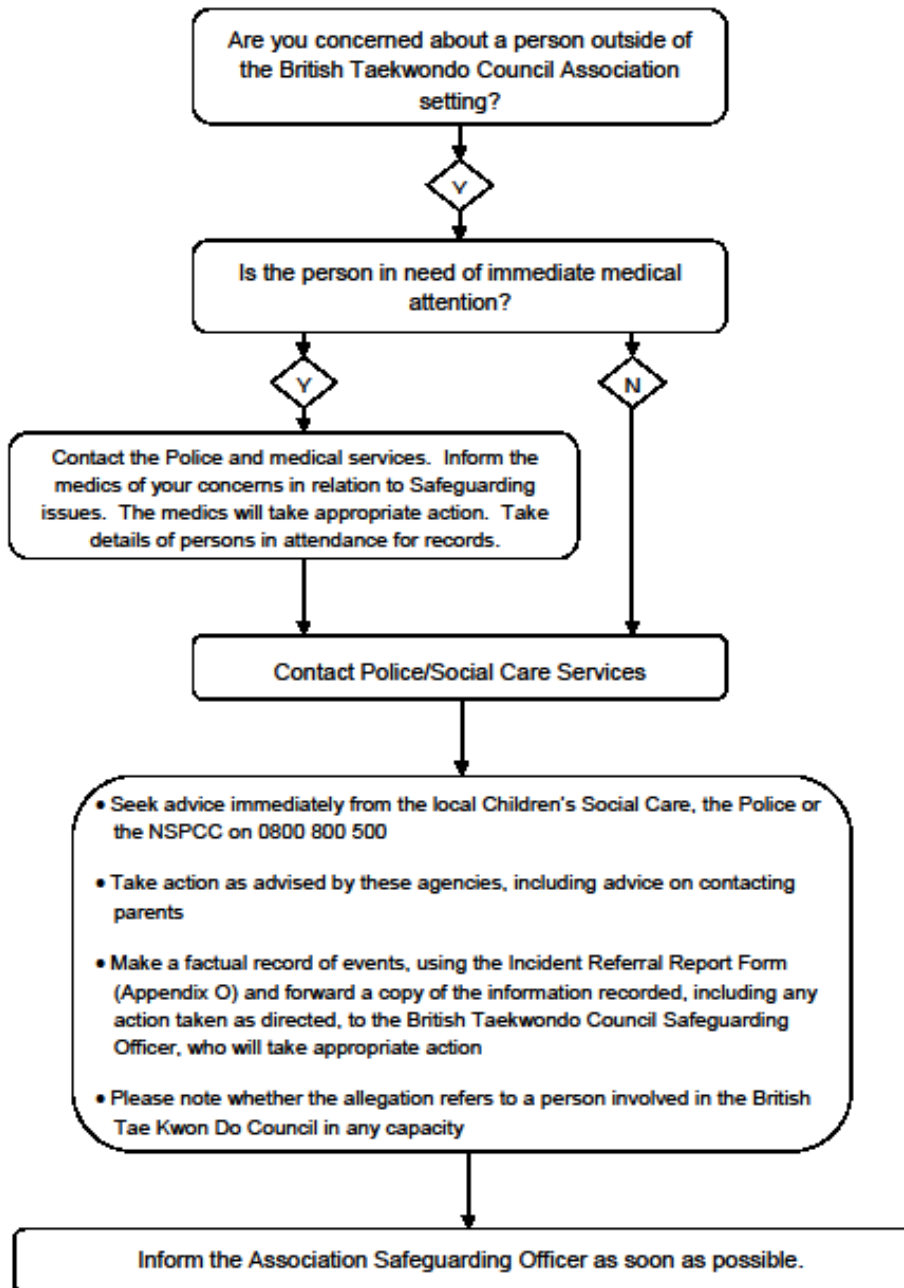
Are you concerned about a person outside of the British Taekwondo Council Association setting?

Y

Is the person in need of immediate medical attention?

Y

N

Contact the Police and medical services. Inform the medics of your concerns in relation to Safeguarding issues. The medics will take appropriate action. Take details of persons in attendance for records.

Contact Police/Social Care Services

• Seek advice immediately from the local Children's Social Care, the Police or the NSPCC on 0800 800 500

• Take action as advised by these agencies, including advice on contacting parents

• Make a factual record of events, using the Incident Referral Report Form (Appendix O) and forward a copy of the information recorded, including any action taken as directed, to the British Taekwondo Council Safeguarding Officer, who will take appropriate action

• Please note whether the allegation refers to a person involved in the British Tae Kwon Do Council in any capacity

Inform the Association Safeguarding Officer as soon as possible.